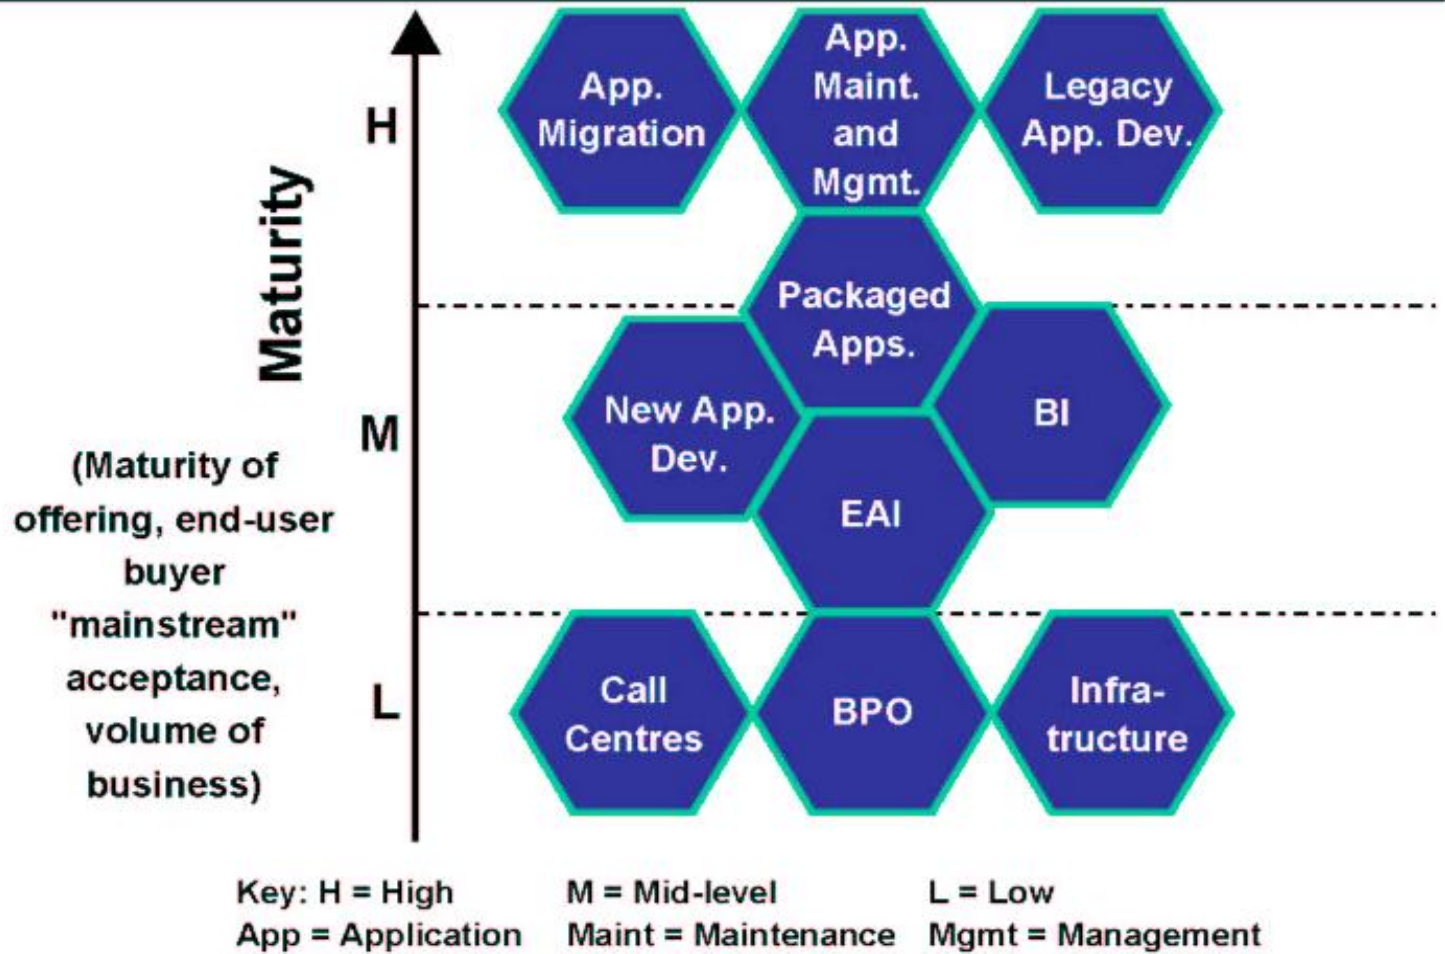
Maturity

(Maturity of offering, end-user buyer "mainstream" acceptance, volume of business)

H

M

L

App. Migration

App. Maint. and Mgmt.

Legacy App. Dev.

Packaged Apps.

New App. Dev.

BI

EAI

Call Centres

BPO

Infra-tructure

Key: H = High M = Mid-level L = Low
App = Application Maint = Maintenance Mgmt = Management